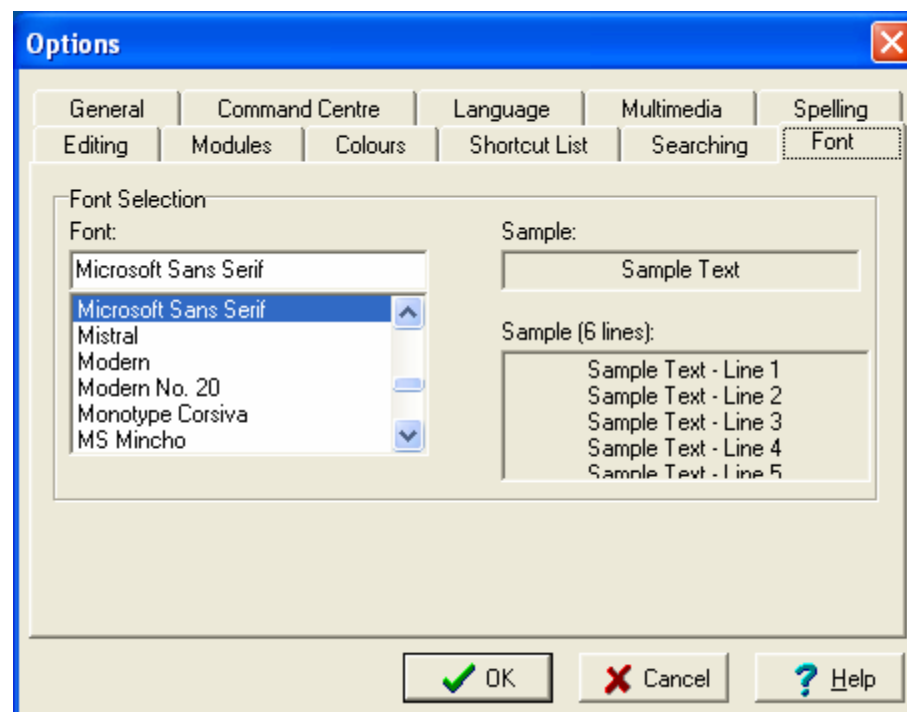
Options

General
Command Centre
Language
Multimedia
Spelling
Editing
Modules
Colours
Shortcut List
Searching
Font

Font Selection
Font:
Microsoft Sans Serif
Microsoft Sans Serif
Mistral
Modern
Modern No. 20
Monotype Corsiva
MS Mincho

Sample:
Sample Text

Sample (6 lines):
Sample Text - Line 1
Sample Text - Line 2
Sample Text - Line 3
Sample Text - Line 4
Sample Text - Line 5

OK
Cancel
Help